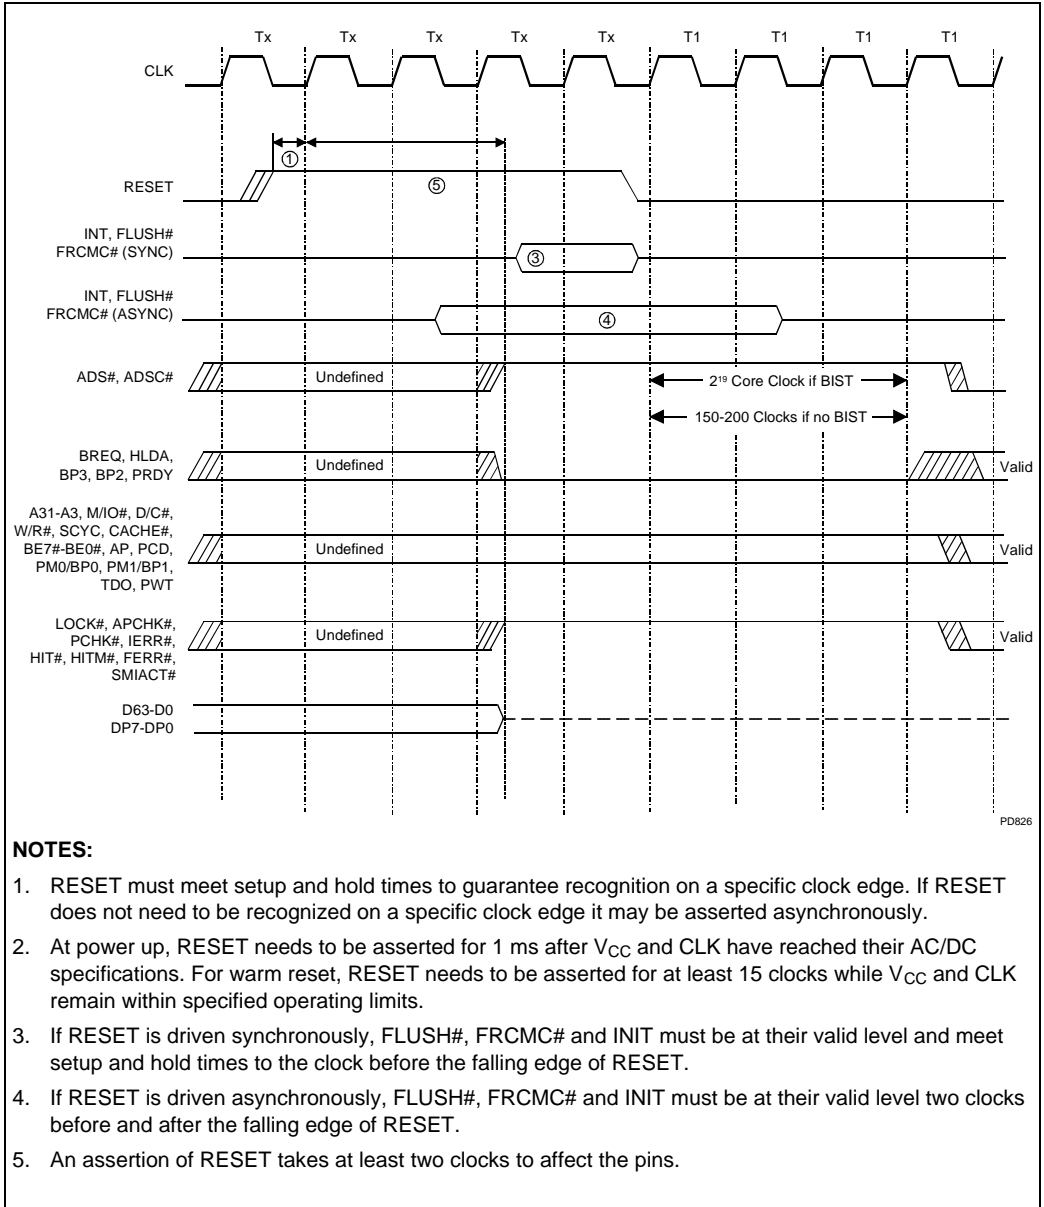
Tx Tx Tx Tx Tx T1 T1 T1 T1

CLK

①

RESET

⑤

INT, FLUSH# FRCMC# (SYNC)

③

INT, FLUSH# FRCMC# (ASYNC)

④

ADS#, ADSC#

Undefined

$2^{19}$ Core Clock if BIST

150-200 Clocks if no BIST

BREQ, HLDA, BP3, BP2, PRDY

Undefined

Valid

A31-A3, M/IO#, D/C#, W/R#, SCYC, CACHE#, BE7#-BE0#, AP, PCD, PM0/BP0, PM1/BP1, TDO, PWT

Undefined

Valid

LOCK#, APCHK#, PCHK#, IERR#, HIT#, HITM#, FERR#, SMIACT#

Undefined

Valid

D63-D0 DP7-DP0

PD826

NOTES:

1. RESET must meet setup and hold times to guarantee recognition on a specific clock edge. If RESET does not need to be recognized on a specific clock edge it may be asserted asynchronously.

2. At power up, RESET needs to be asserted for 1 ms after $V_{CC}$ and CLK have reached their AC/DC specifications. For warm reset, RESET needs to be asserted for at least 15 clocks while $V_{CC}$ and CLK remain within specified operating limits.

3. If RESET is driven synchronously, FLUSH#, FRCMC# and INIT must be at their valid level and meet setup and hold times to the clock before the falling edge of RESET.

4. If RESET is driven asynchronously, FLUSH#, FRCMC# and INIT must be at their valid level two clocks before and after the falling edge of RESET.

5. An assertion of RESET takes at least two clocks to affect the pins.